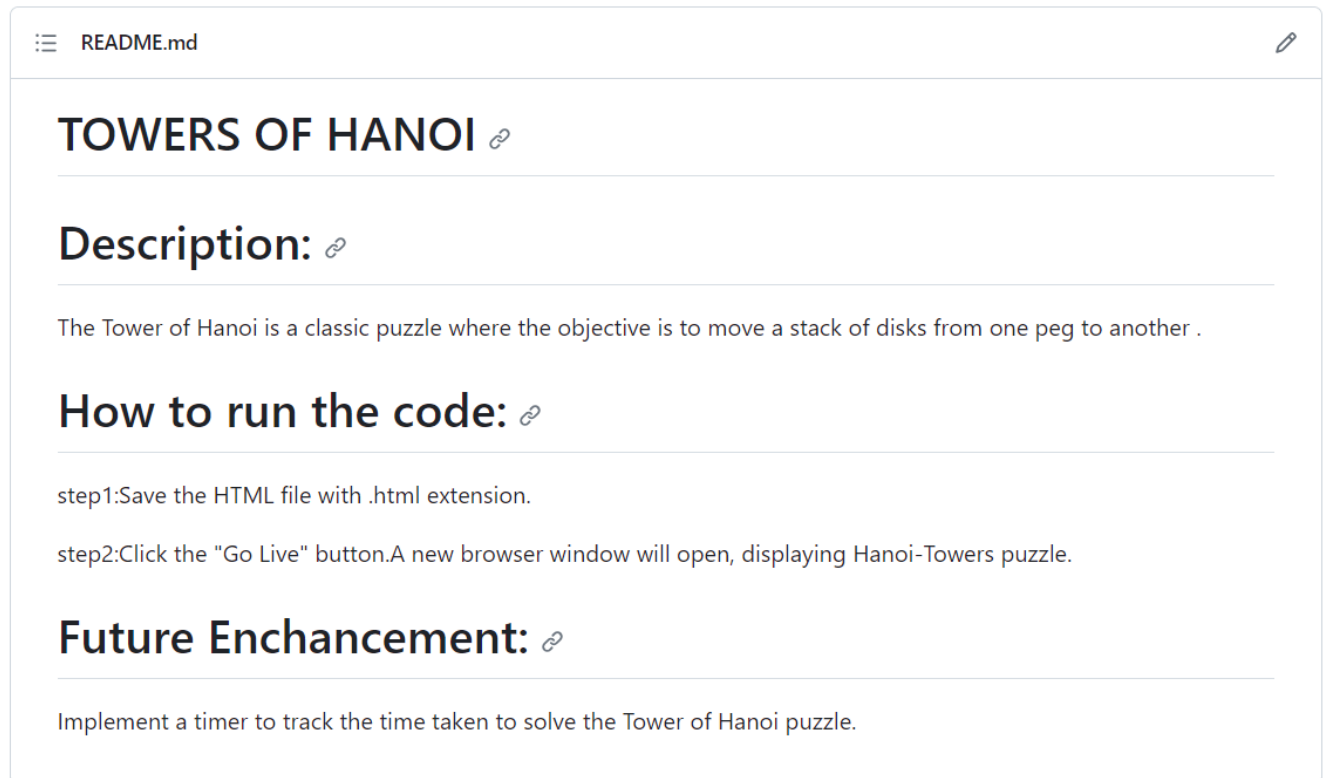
README.md

TOWERS OF HANOI

Description:

The Tower of Hanoi is a classic puzzle where the objective is to move a stack of disks from one peg to another .

How to run the code:

step1:Save the HTML file with .html extension.

step2:Click the "Go Live" button.A new browser window will open, displaying Hanoi-Towers puzzle.

Future Enchancement:

Implement a timer to track the time taken to solve the Tower of Hanoi puzzle.